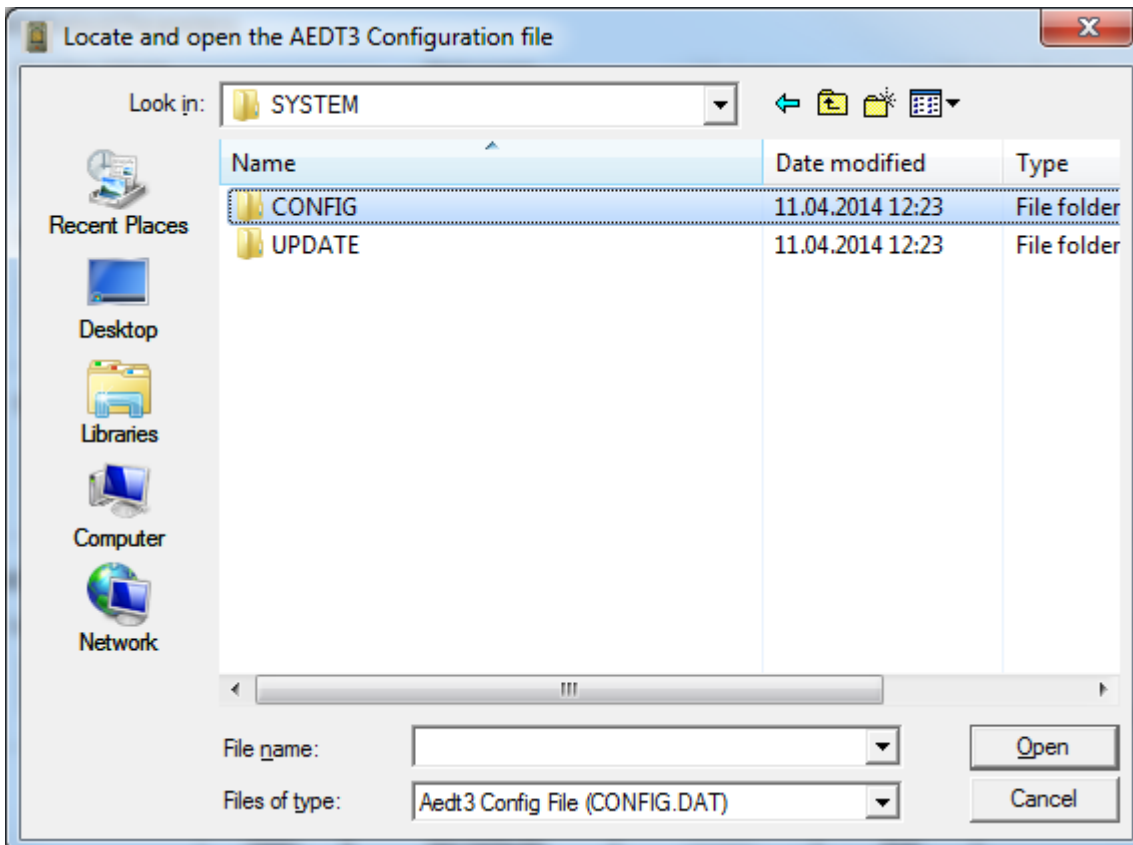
Locate and open the AEDT3 Configuration file

Look in: SYSTEM

Recent Places
Desktop
Libraries
Computer
Network

| Name | Date modified | Type |
|---|---|---|
| CONFIG | 11.04.2014 12:23 | File folder |
| UPDATE | 11.04.2014 12:23 | File folder |

File name:
Files of type: Aedt3 Config File (CONFIG.DAT)

Open
Cancel